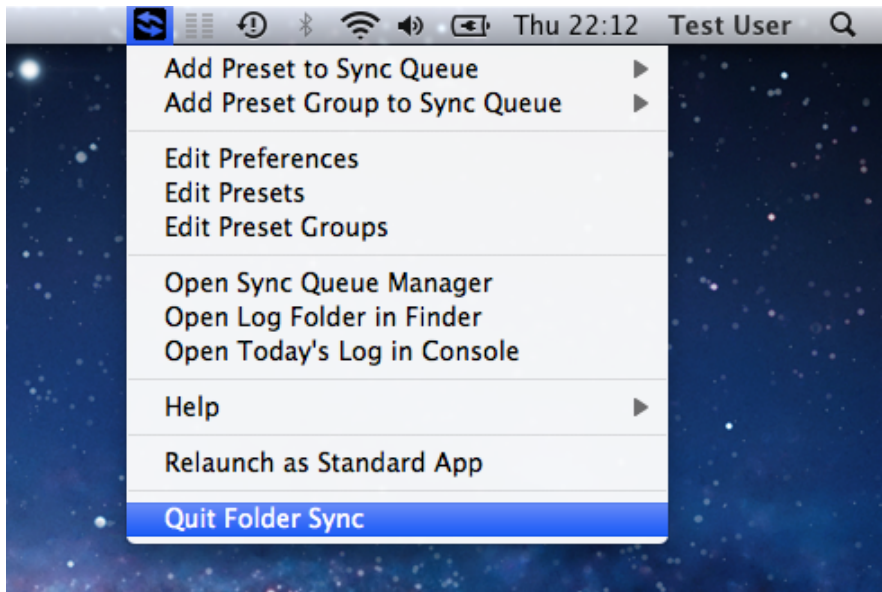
Thu 22:12 Test User

Add Preset to Sync Queue
Add Preset Group to Sync Queue

Edit Preferences
Edit Presets
Edit Preset Groups

Open Sync Queue Manager
Open Log Folder in Finder
Open Today's Log in Console

Help

Relaunch as Standard App

Quit Folder Sync